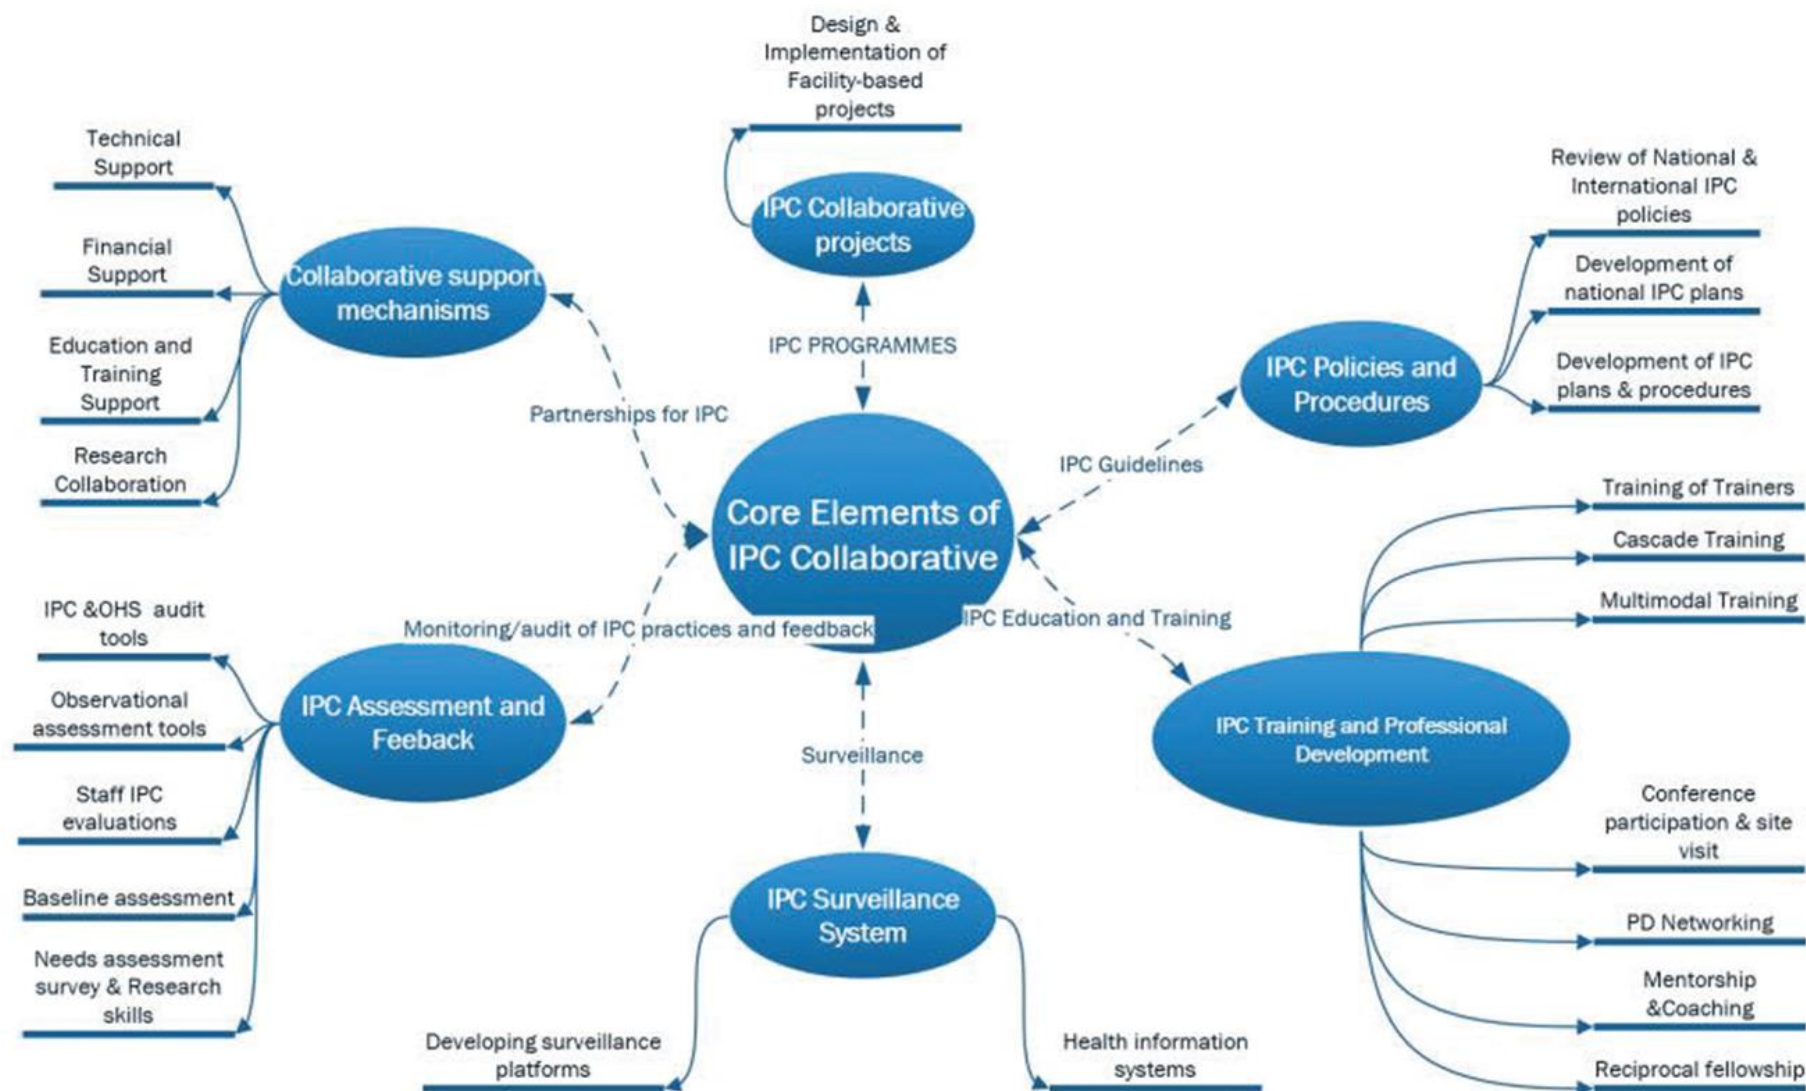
Design & Implementation of Facility-based projects

IPC Collaborative projects

Technical Support

Financial Support

Education and Training Support

Research Collaboration

Collaborative support mechanisms

IPC PROGRAMMES

Review of National & International IPC policies

Development of national IPC plans

Development of IPC plans & procedures

IPC Policies and Procedures

Partnerships for IPC

IPC Guidelines

Core Elements of IPC Collaborative

Training of Trainers

Cascade Training

Multimodal Training

IPC &OHS audit tools

Monitoring/audit of IPC practices and feedback

IPC Education and Training

Observational assessment tools

IPC Assessment and Feeback

IPC Training and Professional Development

Surveillance

Staff IPC evaluations

Conference participation & site visit

Baseline assessment

IPC Surveillance System

PD Networking

Needs assessment survey & Research skills

Mentorship &Coaching

Developing surveillance platforms

Health information systems

Reciprocal fellowship